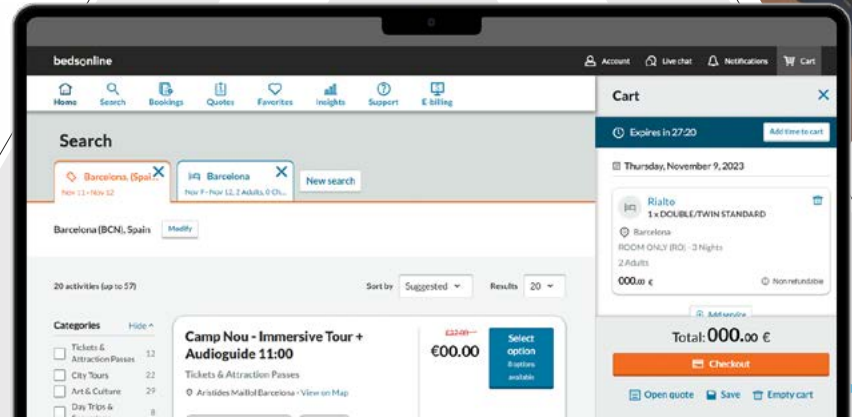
bedsonline

Account Live chat Notifications Cart

Home Search Bookings Quotes Favorites Insights Support E-billing

Search

Barcelona, (Spai
Nov 11 - Nov 12

Barcelona
Nov 9 - Nov 12, 2 Adults, 0 Ch...

New search

Barcelona (BCN), Spain Modify

20 activities (up to 57)

Sort by Suggested

Results 20

Categories Hide

Tickets & Attraction Passes 12
City Tours 22
Art & Culture 29
Day Trips & 8

Camp Nou - Immersive Tour + Audioguide 11:00

Tickets & Attraction Passes

Arístides Maillol Barcelona · View on Map

£37.00
€00.00

Select option
8 options available

Cart

Expires in 27:20

Add time to cart

Thursday, November 9, 2023

Rialto
1 x DOUBLE/TWIN STANDARD

Barcelona
ROOM ONLY (RO) · 3 Nights
2 Adults

000.00 €

Non refundable

Add service

Total: 000.00 €

Checkout

Open quote Save Empty cart